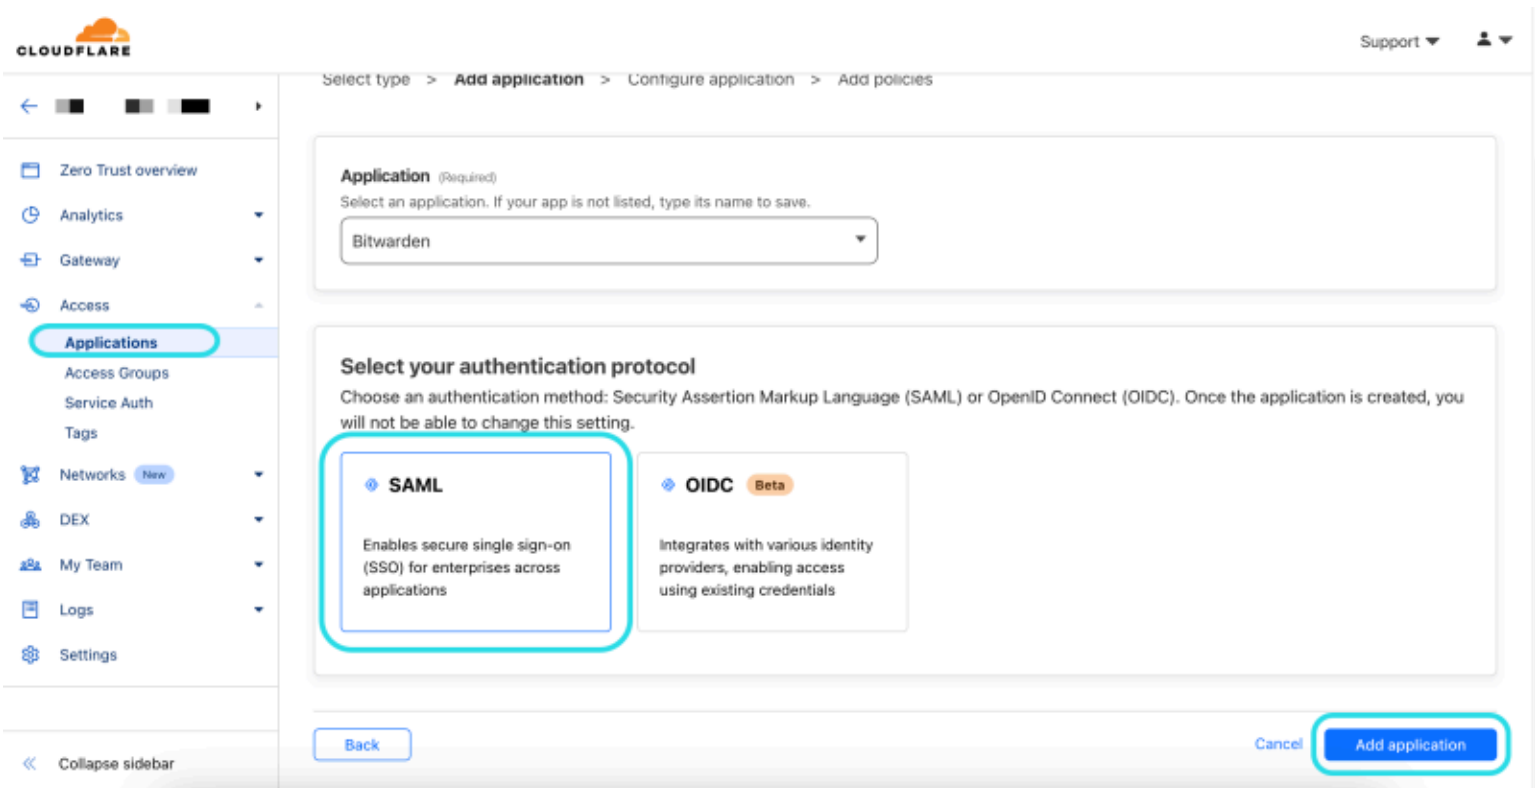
CLOUDFLARE

Support

Select type > Add application > Configure application > Add policies

Zero Trust overview
Analytics
Gateway
Access
Applications
Access Groups
Service Auth
Tags
Networks New
DEX
My Team
Logs
Settings

Collapse sidebar

Application (Required)
Select an application. If your app is not listed, type its name to save.
Bitwarden

Select your authentication protocol
Choose an authentication method: Security Assertion Markup Language (SAML) or OpenID Connect (OIDC). Once the application is created, you will not be able to change this setting.

SAML
Enables secure single sign-on (SSO) for enterprises across applications

OIDC Beta
Integrates with various identity providers, enabling access using existing credentials

Back
Cancel
Add application